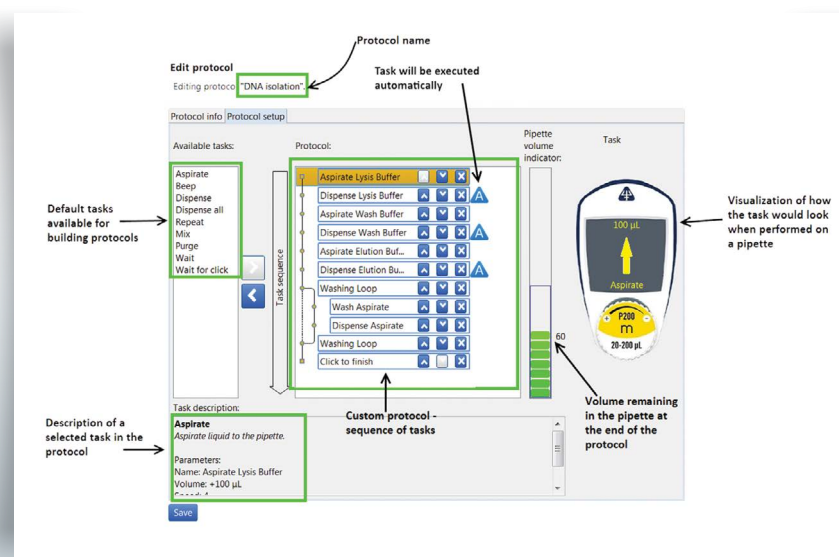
Protocol name

Edit protocol

Editing protoco "DNA isolation".

Task will be executed automatically

Protocol info Protocol setup

Available tasks:

Protocol:

Pipette volume indicator:

Task

Aspirate
Beep
Dispense
Dispense all
Repeat
Mix
Purge
Wait
Wait for click

Default tasks available for building protocols

Task sequence

Aspirate Lysis Buffer
Dispense Lysis Buffer
Aspirate Wash Buffer
Dispense Wash Buffer
Aspirate Elution Buf...
Dispense Elution Bu...
Washing Loop
Wash Aspirate
Dispense Aspirate
Washing Loop
Click to finish

A
A
A

60

100 µL
Aspirate
P200
m
20-200 µL

Visualization of how the task would look when performed on a pipette

Volume remaining in the pipette at the end of the protocol

Task description:

Custom protocol - sequence of tasks

Description of a selected task in the protocol

Aspirate
Aspirate liquid to the pipette.

Parameters:
Name: Aspirate Lysis Buffer
Volume: +100 µL
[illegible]

Save